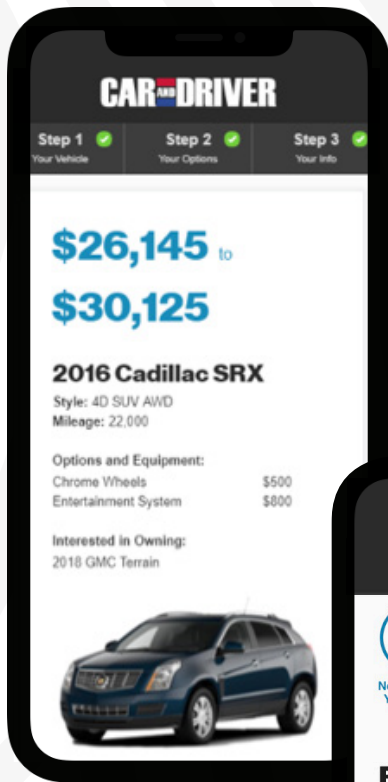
CAR AND DRIVER

Step 1 Your Vehicle
Step 2 Your Options
Step 3 Your Info

$26,145 to
$30,125

2016 Cadillac SRX

Style: 4D SUV AWD
Mileage: 22,000

Options and Equipment:
Chrome Wheels $500
Entertainment System $800

Interested in Owning:
2018 GMC Terrain